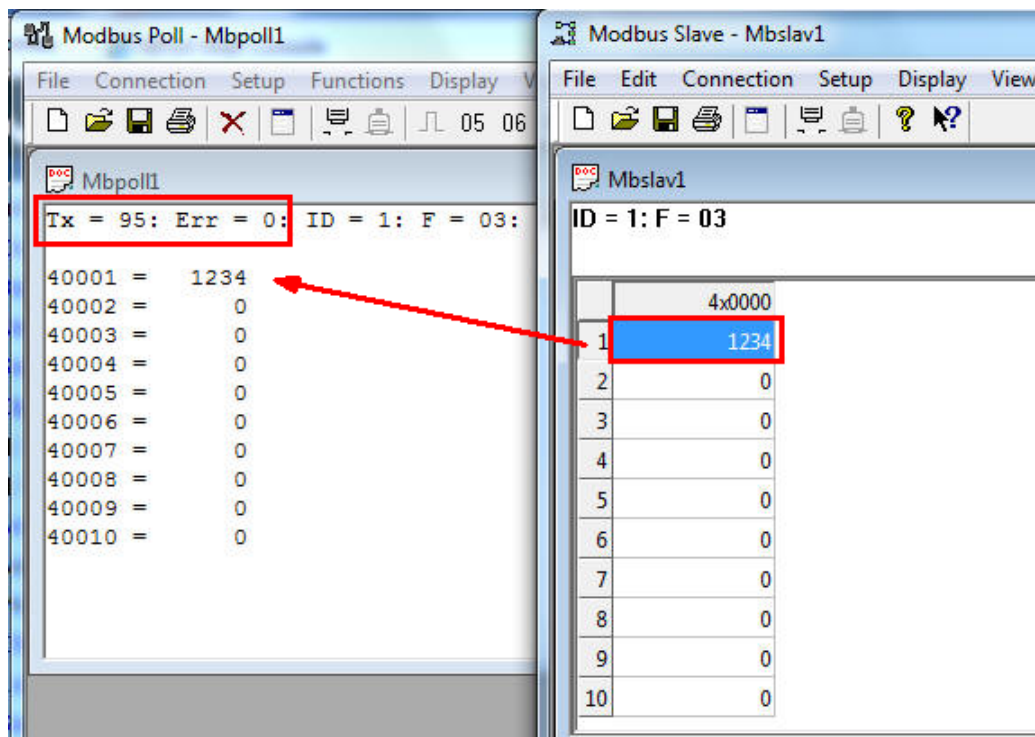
Modbus Poll - Mbpoll1

File Connection Setup Functions Display V

05 06

Mbpoll1

Tx = 95: Err = 0: ID = 1: F = 03:

40001 = 1234
40002 = 0
40003 = 0
40004 = 0
40005 = 0
40006 = 0
40007 = 0
40008 = 0
40009 = 0
40010 = 0

Modbus Slave - Mbslav1

File Edit Connection Setup Display View

Mbslav1

ID = 1: F = 03

| | 4x0000 |
|---|---|
| 1 | 1234 |
| 2 | 0 |
| 3 | 0 |
| 4 | 0 |
| 5 | 0 |
| 6 | 0 |
| 7 | 0 |
| 8 | 0 |
| 9 | 0 |
| 10 | 0 |